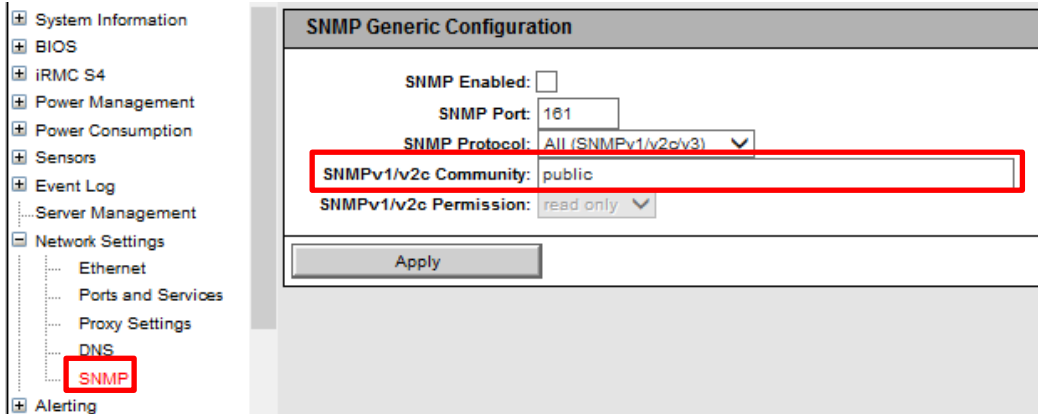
System Information
BIOS
iRMC S4
Power Management
Power Consumption
Sensors
Event Log
Server Management
Network Settings
Ethernet
Ports and Services
Proxy Settings
DNS
SNMP
Alerting

SNMP Generic Configuration

SNMP Enabled:
SNMP Port: 161
SNMP Protocol: All (SNMPv1/v2c/v3)
SNMPv1/v2c Community: public
SNMPv1/v2c Permission: read only

Apply